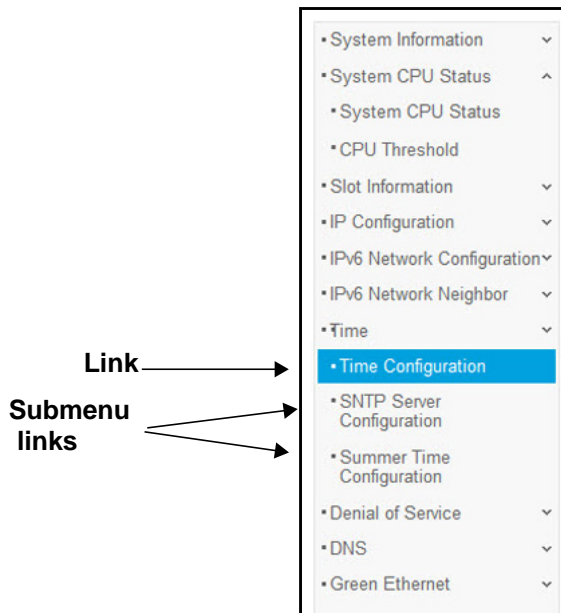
• System Information
• System CPU Status
• System CPU Status
• CPU Threshold
• Slot Information
• IP Configuration
• IPv6 Network Configuration
• IPv6 Network Neighbor
• Time
Link
• Time Configuration
Submenu links
• SNTP Server Configuration
• Summer Time Configuration
• Denial of Service
• DNS
• Green Ethernet